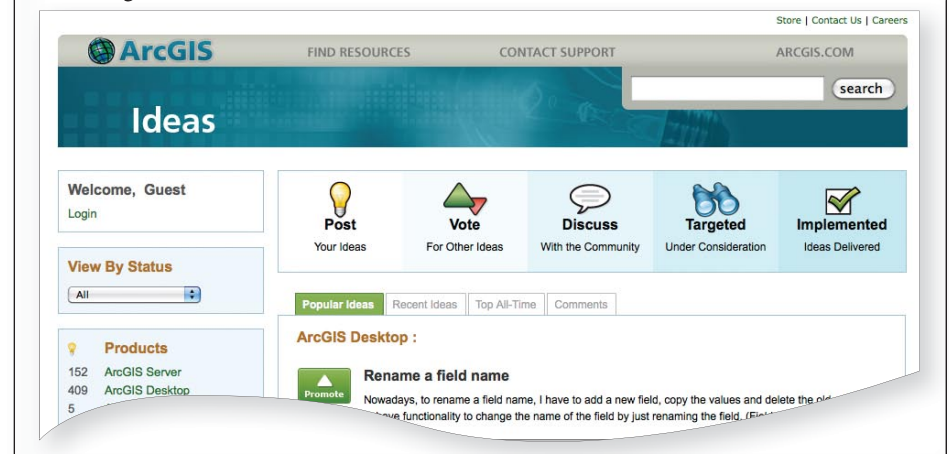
Store | Contact Us | Careers

ArcGIS

FIND RESOURCES

CONTACT SUPPORT

ARCGIS.COM

search

Ideas

Welcome, Guest

Login

View By Status

All

Products

152 ArcGIS Server

409 ArcGIS Desktop

5

Post
Your Ideas

Vote
For Other Ideas

Discuss
With the Community

Targeted
Under Consideration

Implemented
Ideas Delivered

Popular Ideas | Recent Ideas | Top All-Time | Comments

ArcGIS Desktop :

Promote

Rename a field name

Nowadays, to rename a field name, I have to add a new field, copy the values and delete the old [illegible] have functionality to change the name of the field by just renaming the field. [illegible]